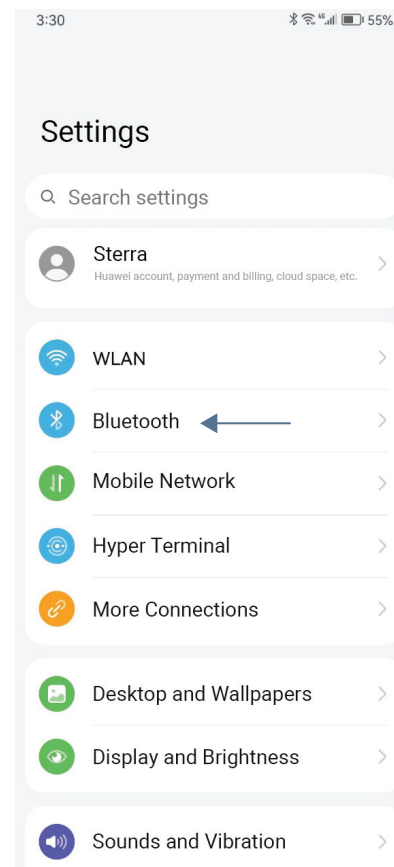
3:30

55%

Settings

Search settings

Sterra
Huawei account, payment and billing, cloud space, etc.

WLAN

Bluetooth

Mobile Network

Hyper Terminal

More Connections

Desktop and Wallpapers

Display and Brightness

Sounds and Vibration